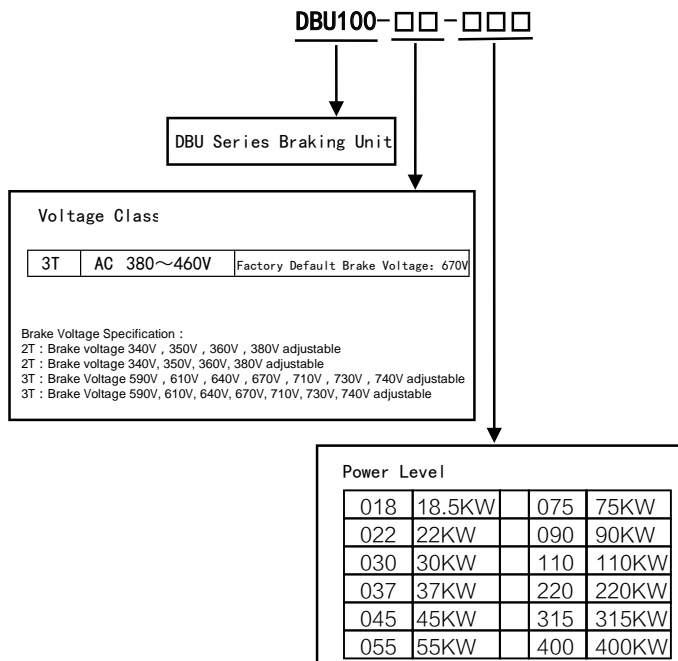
DBU100-□□-□□□

DBU Series Braking Unit

Voltage Class

| 3T | AC 380～460V | Factory Default Brake Voltage: 670V |
|---|---|---|

Brake Voltage Specification :
2T : Brake voltage 340V , 350V , 360V , 380V adjustable
2T : Brake voltage 340V, 350V, 360V, 380V adjustable
3T : Brake Voltage 590V , 610V , 640V , 670V , 710V , 730V , 740V adjustable
3T : Brake Voltage 590V, 610V, 640V, 670V, 710V, 730V, 740V adjustable

Power Level

| 018 | 18.5KW | | 075 | 75KW |
|---|---|---|---|---|
| 022 | 22KW | | 090 | 90KW |
| 030 | 30KW | | 110 | 110KW |
| 037 | 37KW | | 220 | 220KW |
| 045 | 45KW | | 315 | 315KW |
| 055 | 55KW | | 400 | 400KW |